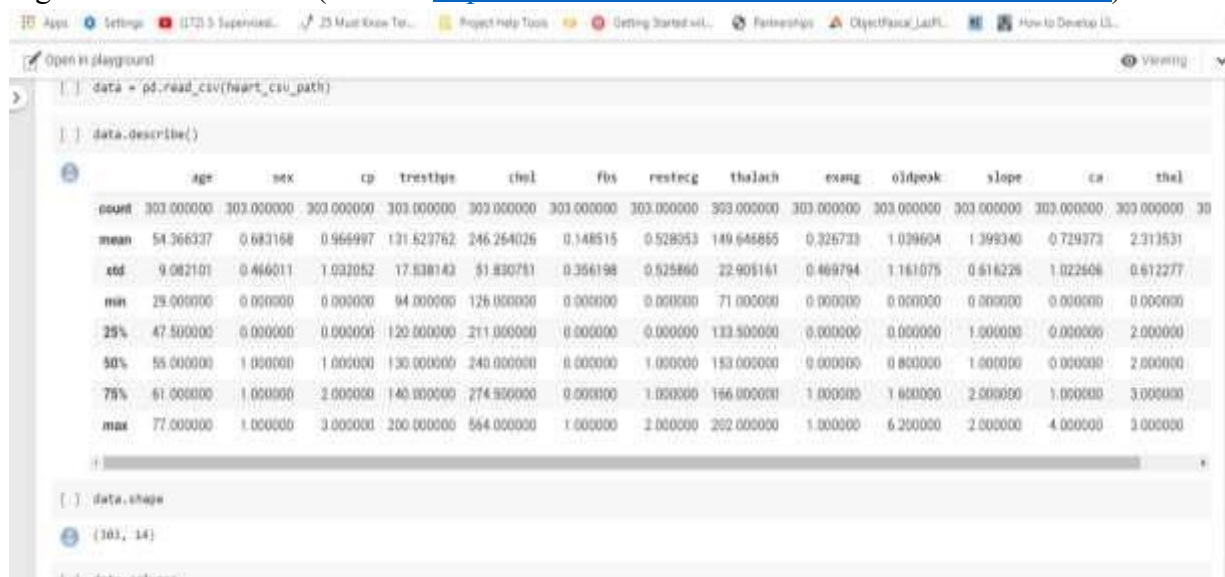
Apps Settings (172) 5 Supervised... 25 Must Know Ter... Project Help Tools Getting Started wit... Partnerships ObjectPascal_LazR... How to Develop LS...

Open in playground

Viewing

[ ] data = pd.read_csv(heart_csv_path)

[ ] data.describe()

| | age | sex | cp | trestbps | chol | fbs | restecg | thalach | exang | oldpeak | slope | ca | thal |
|---|---|---|---|---|---|---|---|---|---|---|---|---|---|
| count | 303.000000 | 303.000000 | 303.000000 | 303.000000 | 303.000000 | 303.000000 | 303.000000 | 303.000000 | 303.000000 | 303.000000 | 303.000000 | 303.000000 | 303.000000 |
| mean | 54.366337 | 0.683168 | 0.966997 | 131.623762 | 246.264026 | 0.148515 | 0.528053 | 149.646865 | 0.326733 | 1.039604 | 1.399340 | 0.729373 | 2.313531 |
| std | 9.082101 | 0.466011 | 1.032052 | 17.538143 | 51.830751 | 0.356198 | 0.525860 | 22.905161 | 0.469794 | 1.161075 | 0.616226 | 1.022606 | 0.612277 |
| min | 29.000000 | 0.000000 | 0.000000 | 94.000000 | 126.000000 | 0.000000 | 0.000000 | 71.000000 | 0.000000 | 0.000000 | 0.000000 | 0.000000 | 0.000000 |
| 25% | 47.500000 | 0.000000 | 0.000000 | 120.000000 | 211.000000 | 0.000000 | 0.000000 | 133.500000 | 0.000000 | 0.000000 | 1.000000 | 0.000000 | 2.000000 |
| 50% | 55.000000 | 1.000000 | 1.000000 | 130.000000 | 240.000000 | 0.000000 | 1.000000 | 153.000000 | 0.000000 | 0.800000 | 1.000000 | 0.000000 | 2.000000 |
| 75% | 61.000000 | 1.000000 | 2.000000 | 140.000000 | 274.500000 | 0.000000 | 1.000000 | 166.000000 | 1.000000 | 1.600000 | 2.000000 | 1.000000 | 3.000000 |
| max | 77.000000 | 1.000000 | 3.000000 | 200.000000 | 564.000000 | 1.000000 | 2.000000 | 202.000000 | 1.000000 | 6.200000 | 2.000000 | 4.000000 | 3.000000 |

[ ] data.shape

(303, 14)